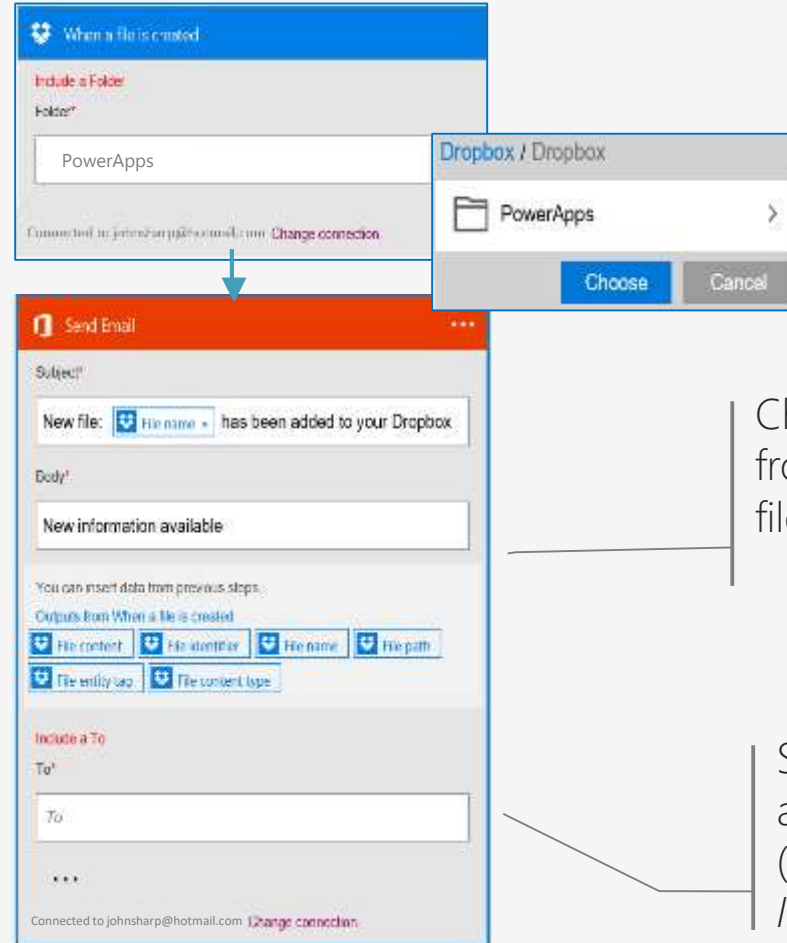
When a file is created

Include a Folder
Folder*

PowerApps

Connected to johnsharp@hotmail.com Change connection

Dropbox / Dropbox

PowerApps

Choose Cancel

Send Email

Subject*

New file: File name has been added to your Dropbox

Body*

New information available

You can insert data from previous steps.
Outputs from When a file is created
File content File identifier File name File path
File entity tag File content type

Include a To
To*

To

...

Connected to johnsharp@hotmail.com Change connection

Ch
fro
file

S
a
(
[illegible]